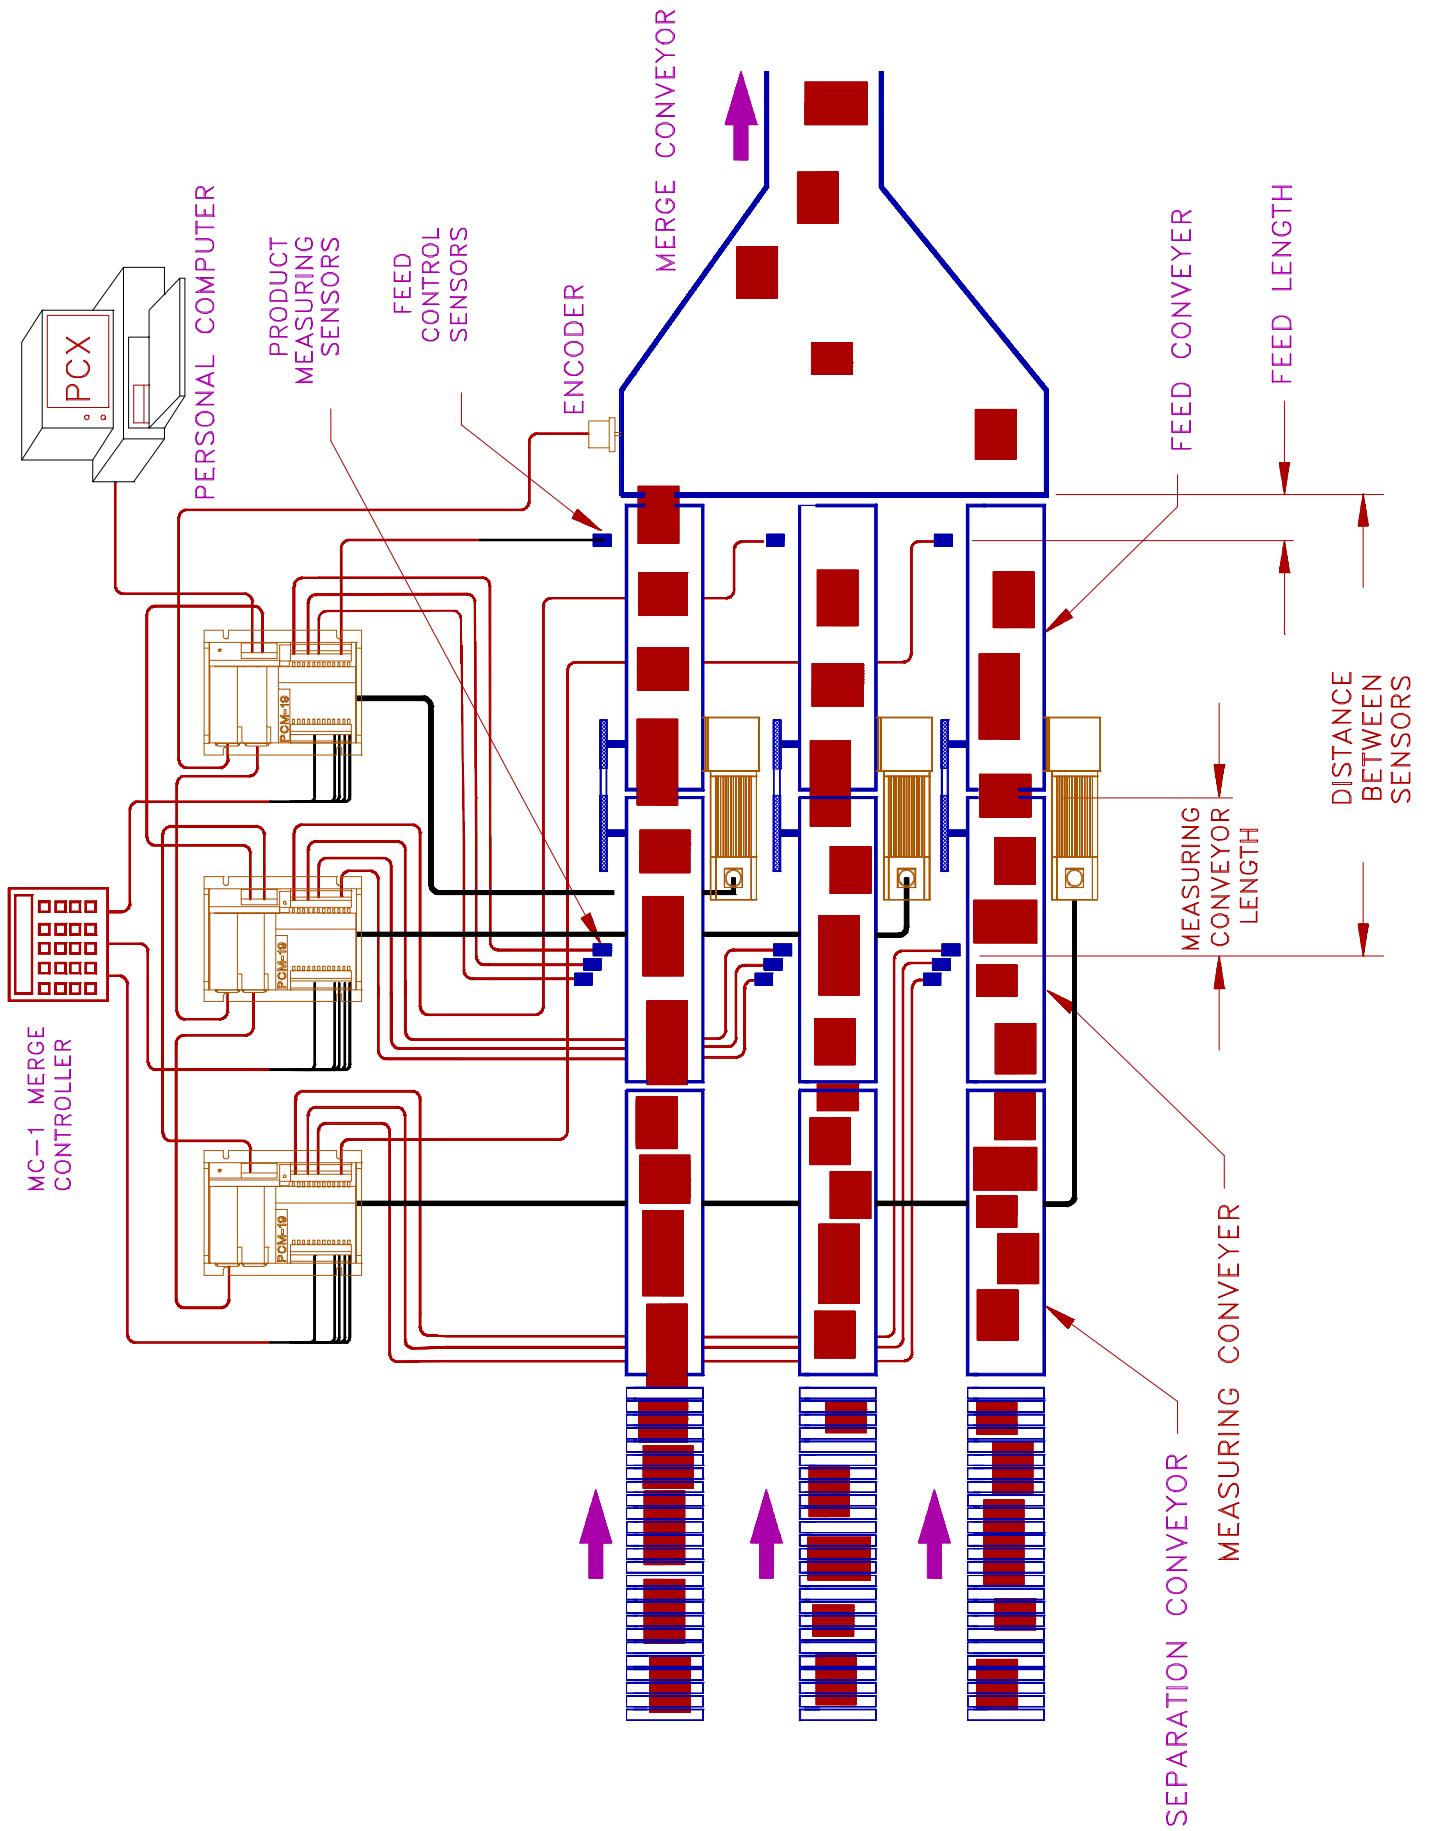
PCX

PERSONAL COMPUTER

PRODUCT MEASURING SENSORS

FEED CONTROL SENSORS

ENCODER

MERGE CONVEYOR

FEED CONVEYER

FEED LENGTH

DISTANCE BETWEEN SENSORS

MEASURING CONVEYOR LENGTH

PCM-19

PCM-19

PCM-19

MC-1 MERGE CONTROLLER

MEASURING CONVEYER

SEPARATION CONVEYOR